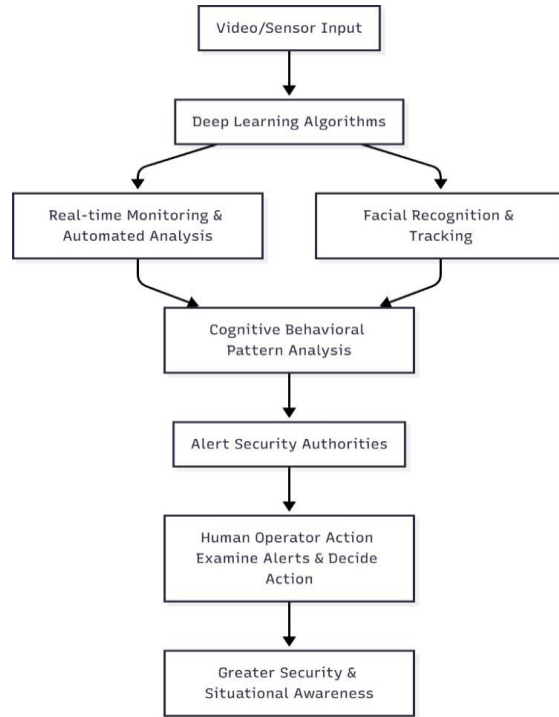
Video/Sensor Input

Deep Learning Algorithms

Real-time Monitoring & Automated Analysis

Facial Recognition & Tracking

Cognitive Behavioral Pattern Analysis

Alert Security Authorities

Human Operator Action Examine Alerts & Decide Action

Greater Security & Situational Awareness